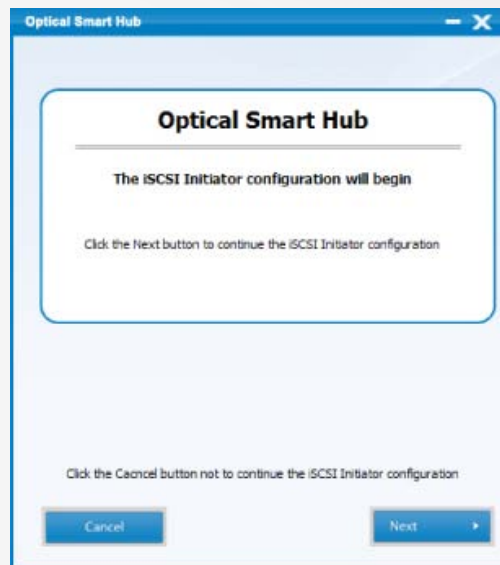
Optical Smart Hub

Optical Smart Hub

The iSCSI Initiator configuration will begin

Click the Next button to continue the iSCSI Initiator configuration

Click the Cacncel button not to continue the iSCSI Initiator configuration

Cancel

Next